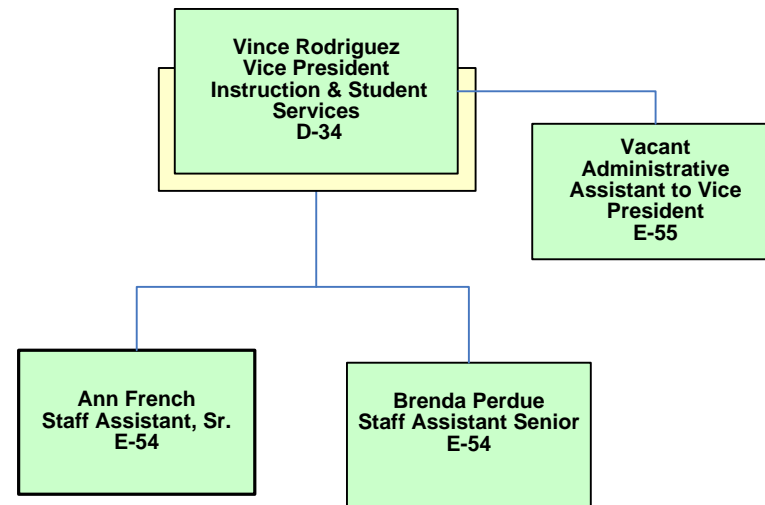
Vince Rodriguez
Vice President
Instruction & Student Services
D-34

Vacant
Administrative Assistant to Vice President
E-55

Ann French
Staff Assistant, Sr.
E-54

Brenda Perdue
Staff Assistant Senior
E-54